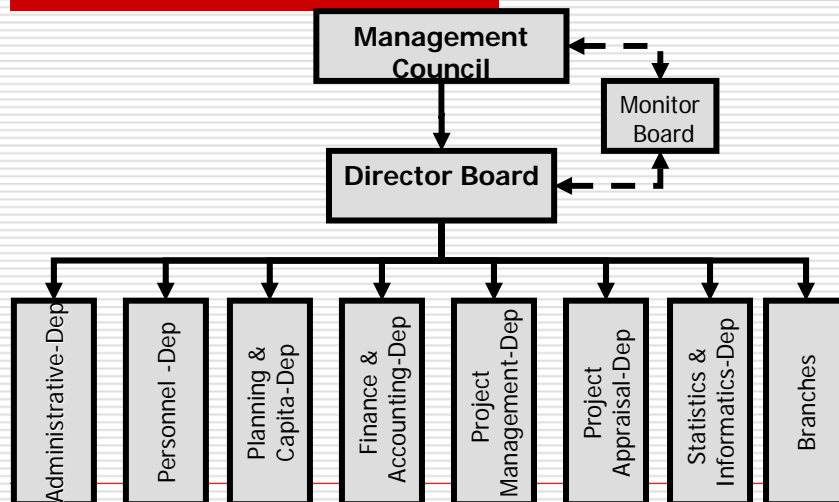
Management Council

Monitor Board

Director Board

Administrative-Dep

Personnel -Dep

Planning & Capita-Dep

Finance & Accounting-Dep

Project Management-Dep

Project Appraisal-Dep

Statistics & Informatics-Dep

Branches